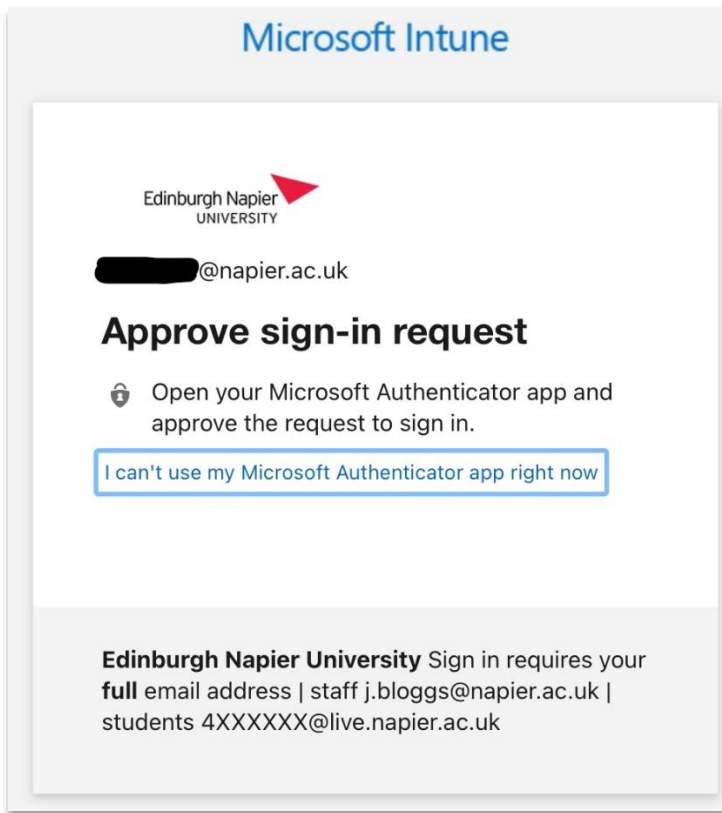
Microsoft Intune

Edinburgh Napier
UNIVERSITY

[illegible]@napier.ac.uk

Approve sign-in request

Open your Microsoft Authenticator app and approve the request to sign in.

I can't use my Microsoft Authenticator app right now

**Edinburgh Napier University** Sign in requires your **full** email address | staff j.bloggs@napier.ac.uk | students 4XXXXXX@live.napier.ac.uk